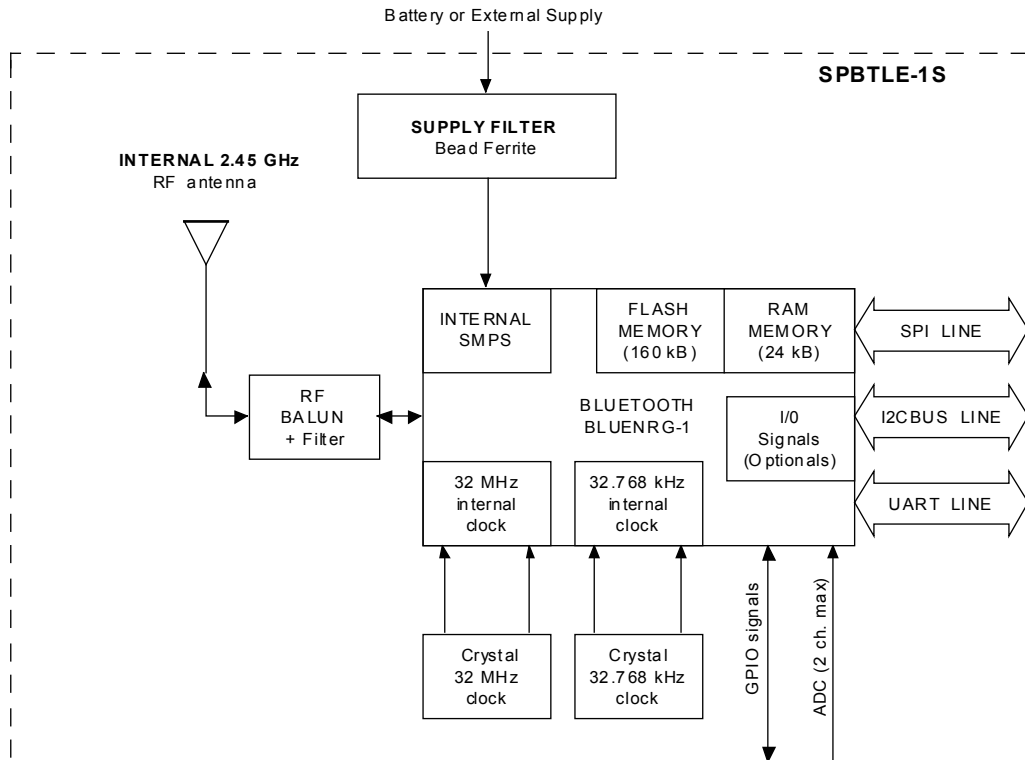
Battery or External Supply

SPBTLE-1S

SUPPLY FILTER
Bead Ferrite

INTERNAL 2.45 GHz
RF antenna

INTERNAL SMPS

FLASH MEMORY (160 kB)

RAM MEMORY (24 kB)

SPI LINE

RF BALUN + Filter

BLUETOOTH BLUENRG-1

I/0 Signals (Optionals)

I2CBUS LINE

UART LINE

32 MHz internal clock

32.768 kHz internal clock

Crystal 32 MHz clock

Crystal 32.768 kHz clock

GPIO signals

ADC (2 ch. max)